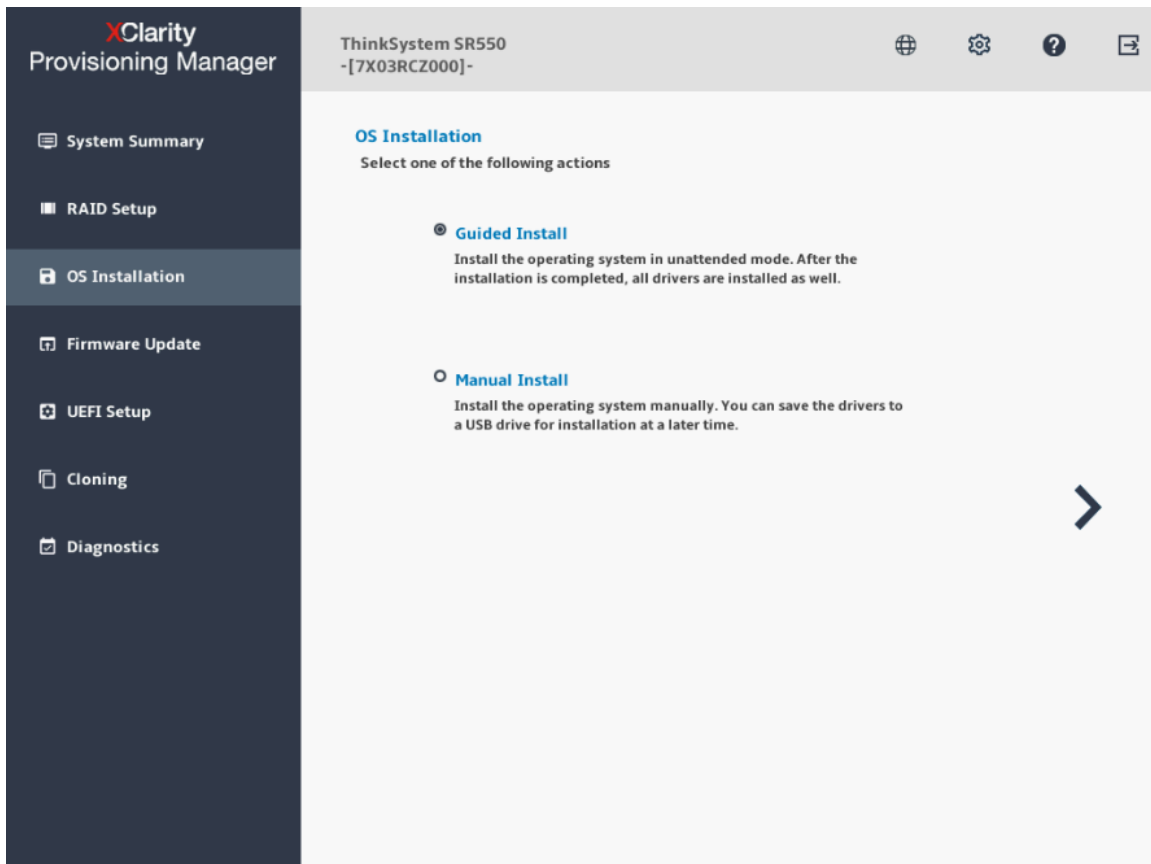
XClarity
Provisioning Manager

System Summary

RAID Setup

OS Installation

Firmware Update

UEFI Setup

Cloning

Diagnostics

ThinkSystem SR550
-[7X03RCZ000]-

OS Installation
Select one of the following actions

Guided Install
Install the operating system in unattended mode. After the installation is completed, all drivers are installed as well.

Manual Install
Install the operating system manually. You can save the drivers to a USB drive for installation at a later time.